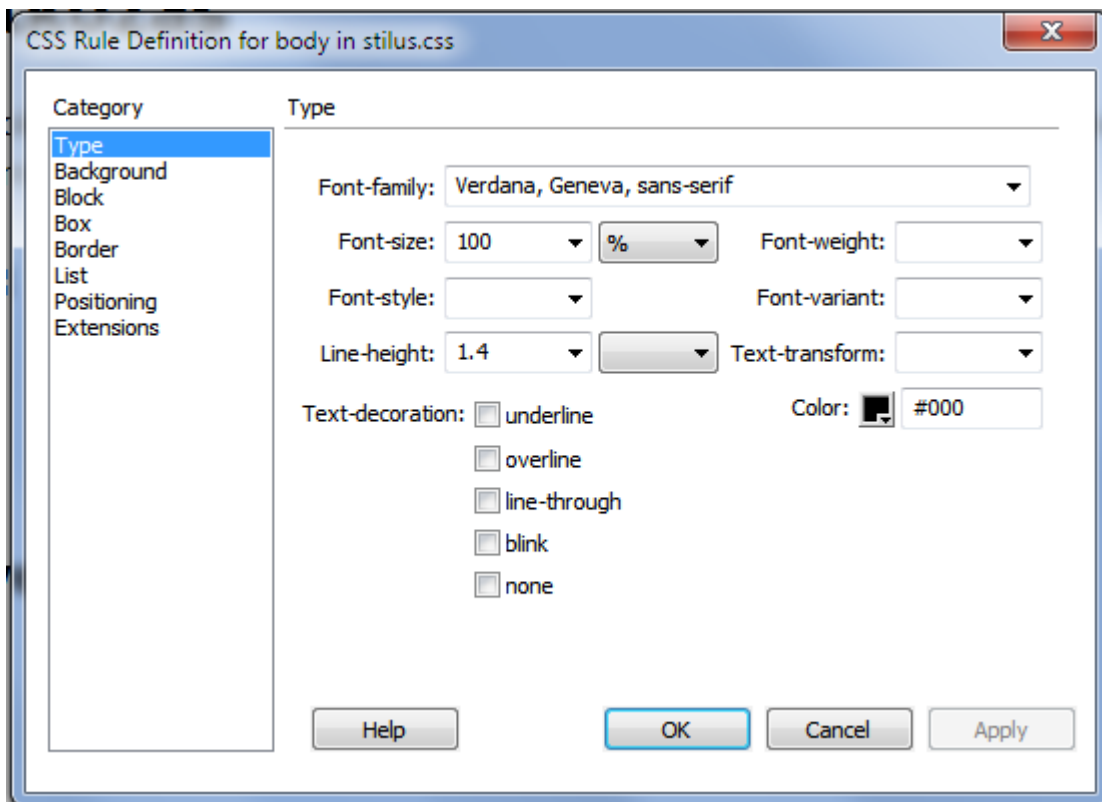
CSS Rule Definition for body in stilus.css

Category
Type
Background
Block
Box
Border
List
Positioning
Extensions

Type

Font-family: Verdana, Geneva, sans-serif

Font-size: 100 %

Font-weight:

Font-style:

Font-variant:

Line-height: 1.4

Text-transform:

Text-decoration: underline
overline
line-through
blink
none

Color: #000

Help
OK
Cancel
Apply